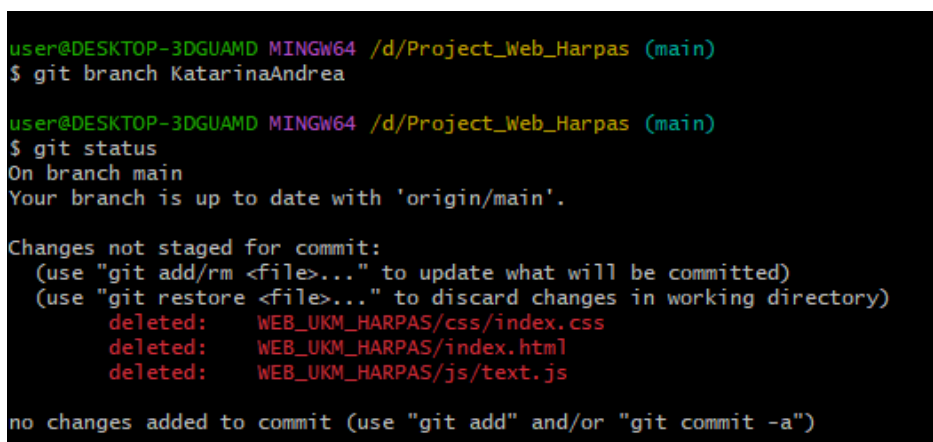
user@DESKTOP-3DGUAMD MINGW64 /d/Project_Web_Harpas (main)
$ git branch KatarinaAndrea

user@DESKTOP-3DGUAMD MINGW64 /d/Project_Web_Harpas (main)
$ git status
On branch main
Your branch is up to date with 'origin/main'.

Changes not staged for commit:
  (use "git add/rm <file>..." to update what will be committed)
  (use "git restore <file>..." to discard changes in working directory)
        deleted:    WEB_UKM_HARPAS/css/index.css
        deleted:    WEB_UKM_HARPAS/index.html
        deleted:    WEB_UKM_HARPAS/js/text.js

no changes added to commit (use "git add" and/or "git commit -a")